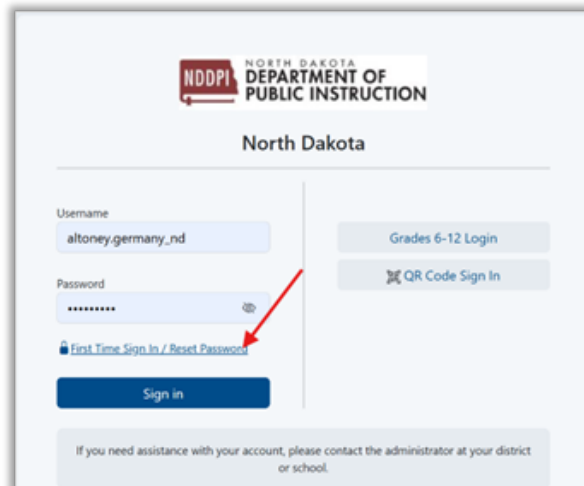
NDDPI NORTH DAKOTA DEPARTMENT OF PUBLIC INSTRUCTION

North Dakota

Username
altoney.germany_nd

Password
•••••••••

First Time Sign In / Reset Password

Sign in

Grades 6-12 Login

QR Code Sign In

If you need assistance with your account, please contact the administrator at your district or school.